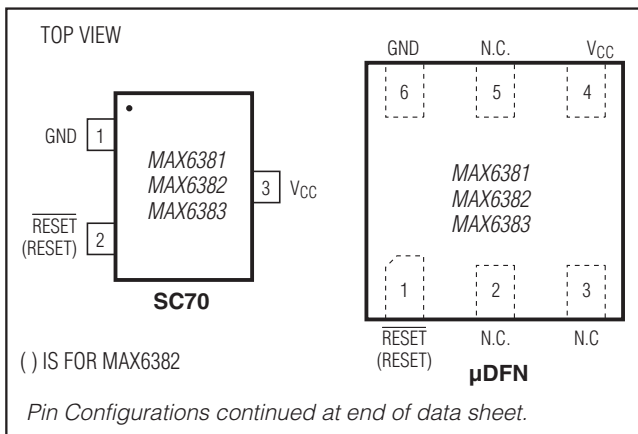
TOP VIEW

GND 1

$\overline{\text{RESET}}$ (RESET) 2

MAX6381
MAX6382
MAX6383

3 $V_{CC}$

SC70

GND N.C. $V_{CC}$

6 5 4

MAX6381
MAX6382
MAX6383

1 2 3

$\overline{\text{RESET}}$ (RESET) N.C. N.C

( ) IS FOR MAX6382

μDFN

Pin Configurations continued at end of data sheet.